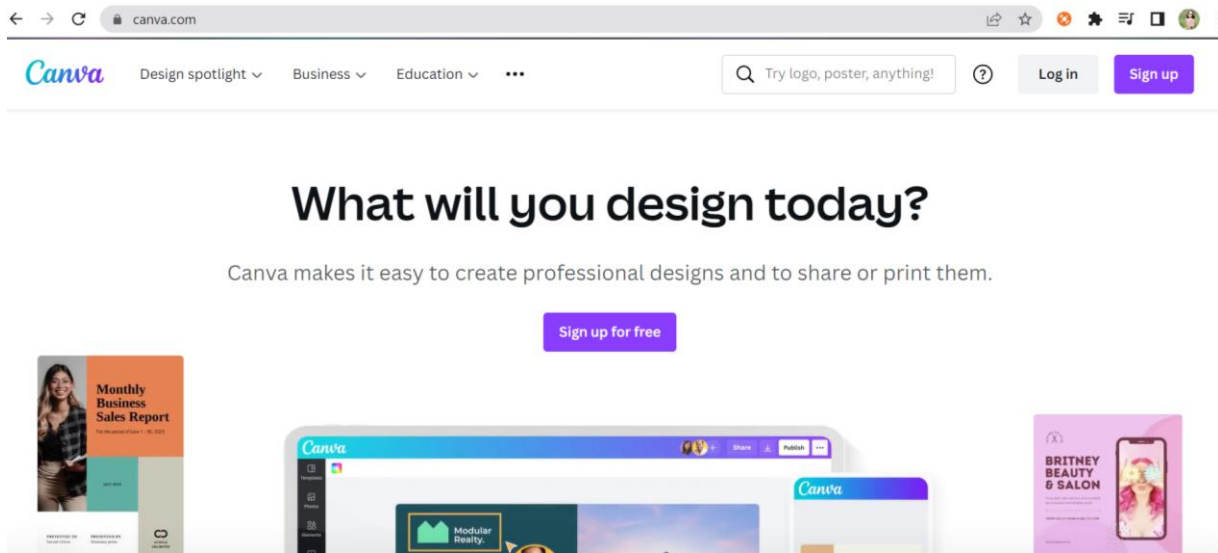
canva.com

Canva Design spotlight Business Education •••

Try logo, poster, anything!

Log in

Sign up

What will you design today?

Canva makes it easy to create professional designs and to share or print them.

Sign up for free

Monthly Business Sales Report

Canva

Share

Publish

Templates

Photos

Elements

Modular Realty.

Canva

BRITNEY BEAUTY & SALON